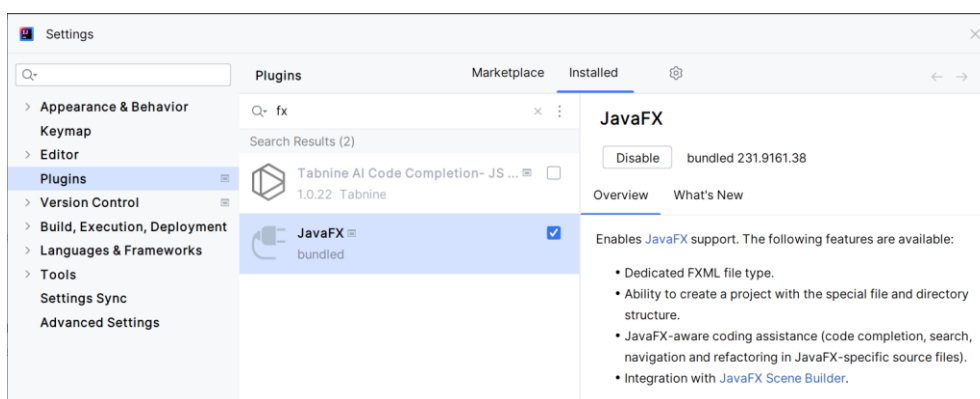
Settings

Appearance & Behavior
Keymap
Editor
Plugins
Version Control
Build, Execution, Deployment
Languages & Frameworks
Tools
Settings Sync
Advanced Settings

Plugins
Marketplace
Installed

fx
Search Results (2)
Tabnine AI Code Completion- JS ...
1.0.22 Tabnine
JavaFX
bundled

JavaFX
Disable
bundled 231.9161.38
Overview
What's New

Enables JavaFX support. The following features are available:

• Dedicated FXML file type.
• Ability to create a project with the special file and directory structure.
• JavaFX-aware coding assistance (code completion, search, navigation and refactoring in JavaFX-specific source files).
• Integration with JavaFX Scene Builder.